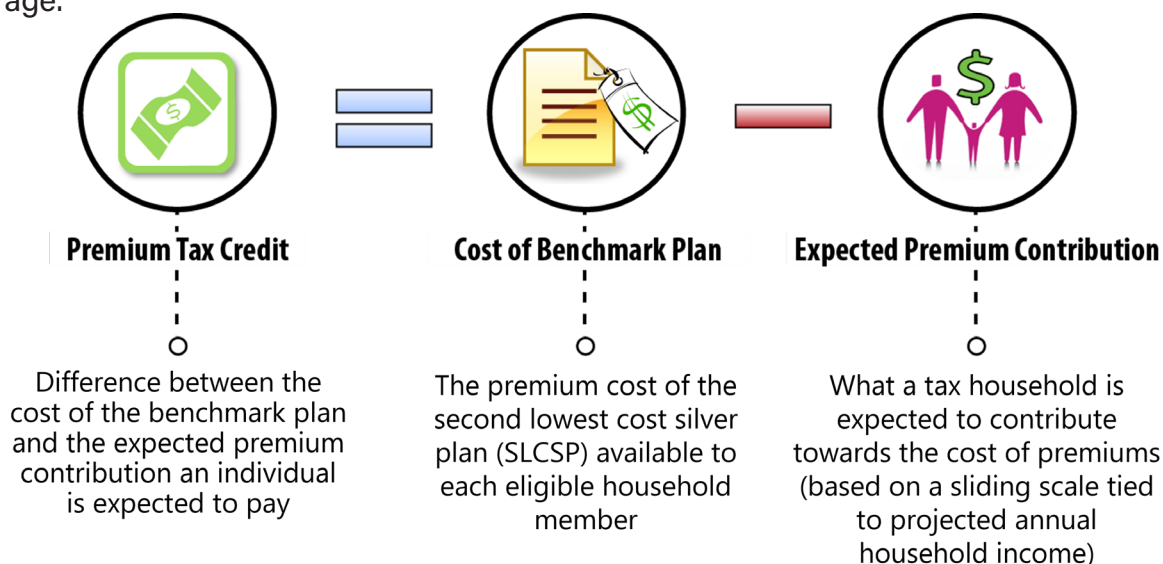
age.

Premium Tax Credit

Difference between the cost of the benchmark plan and the expected premium contribution an individual is expected to pay

Cost of Benchmark Plan

The premium cost of the second lowest cost silver plan (SLCSP) available to each eligible household member

Expected Premium Contribution

What a tax household is expected to contribute towards the cost of premiums (based on a sliding scale tied to projected annual household income)